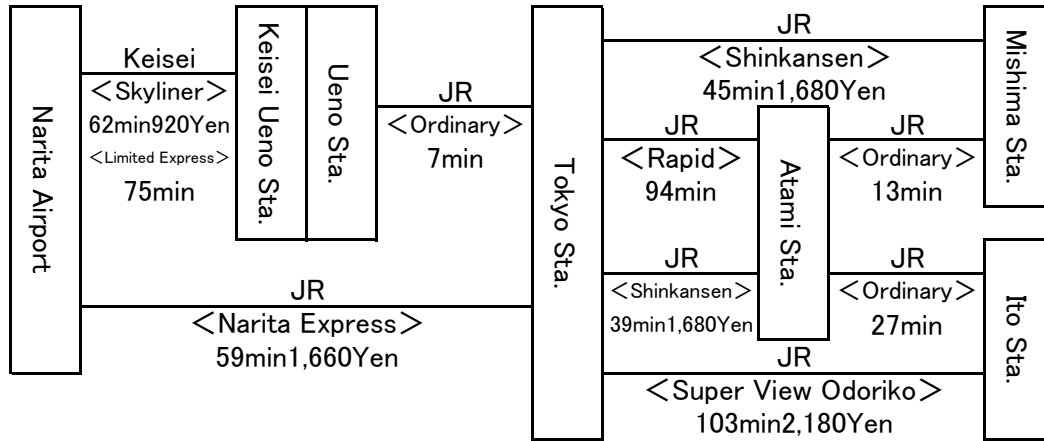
Narita Airport

Keisei
＜Skyliner＞
62min920Yen
＜Limited Express＞
75min

Keisei Ueno Sta.

Ueno Sta.

JR
＜Ordinary＞
7min

JR
＜Narita Express＞
59min1,660Yen

Tokyo Sta.

JR
＜Shinkansen＞
45min1,680Yen

JR
＜Rapid＞
94min

JR
＜Shinkansen＞
39min1,680Yen

Atami Sta.

JR
＜Ordinary＞
13min

JR
＜Ordinary＞
27min

Mishima Sta.

Ito Sta.

JR
＜Super View Odoriko＞
103min2,180Yen